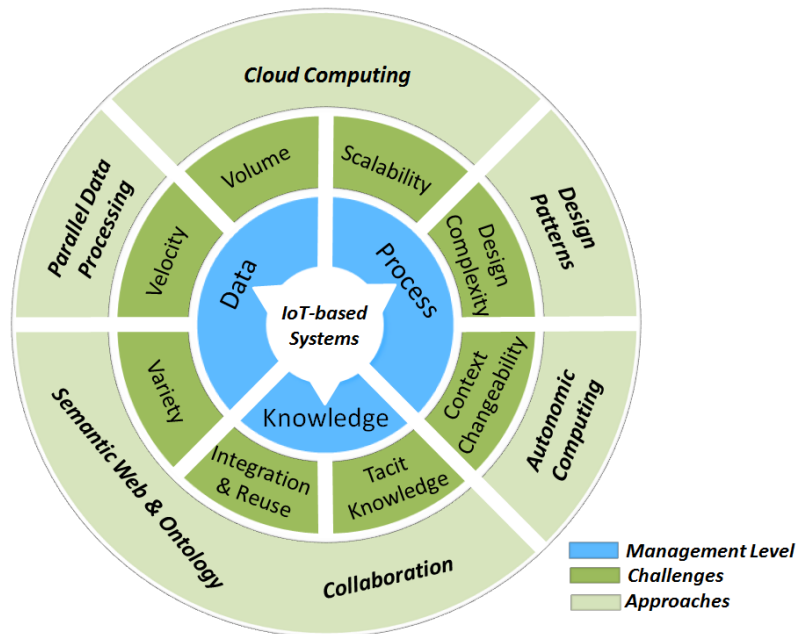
Cloud Computing

Parallel Data Processing

Design Patterns

Autonomic Computing

Semantic Web & Ontology

Collaboration

Volume

Scalability

Velocity

Design Complexity

Variety

Context Changeability

Integration & Reuse

Tacit Knowledge

Data

Process

Knowledge

IoT-based Systems

Management Level
Challenges
Approaches